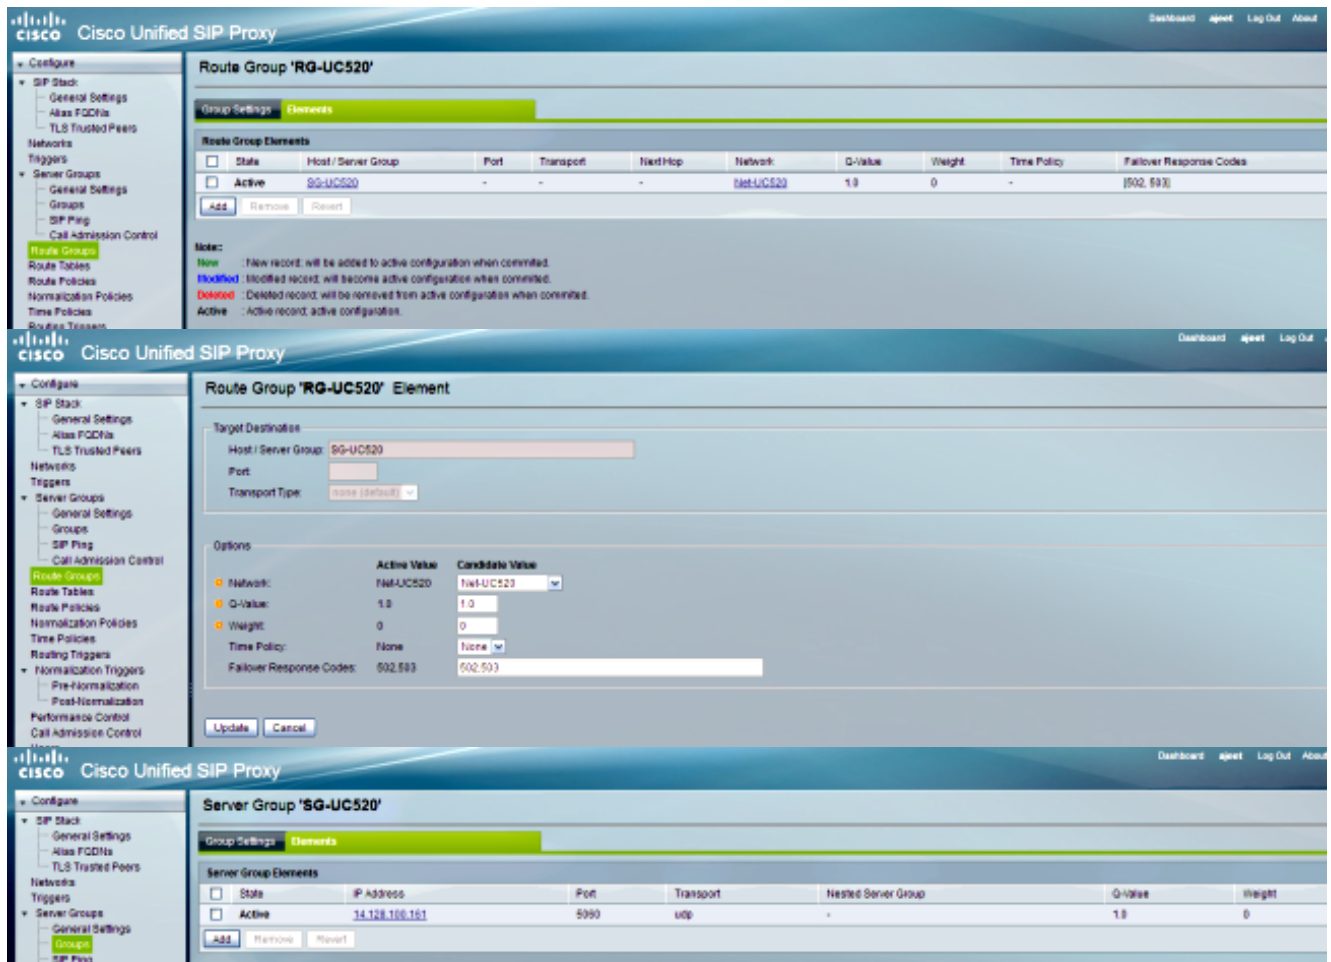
cisco Cisco Unified SIP Proxy

Dashboard ajeet Log Out About

Configure
SIP Stack
General Settings
Alias FQDNs
TLS Trusted Peers
Networks
Triggers
Server Groups
General Settings
Groups
SIP Ping
Call Admission Control
Route Groups
Route Tables
Route Policies
Normalization Policies
Time Policies
Routing Triggers

Route Group 'RG-UC520'

Group Settings Elements

Route Group Elements

| | State | Host / Server Group | Port | Transport | Next Hop | Network | Q-Value | Weight | Time Policy | Failover Response Codes |
|---|---|---|---|---|---|---|---|---|---|---|
| | Active | SG-UC520 | - | - | - | Net-UC520 | 1.0 | 0 | - | [502, 503] |

Add Remove Revert

Note:
New : New record: will be added to active configuration when commited.
Modified : Modified record: will become active configuration when commited.
Deleted : Deleted record: will be removed from active configuration when commited.
Active : Active record: active configuration.

cisco Cisco Unified SIP Proxy

Dashboard ajeet Log Out

Configure
SIP Stack
General Settings
Alias FQDNs
TLS Trusted Peers
Networks
Triggers
Server Groups
General Settings
Groups
SIP Ping
Call Admission Control
Route Groups
Route Tables
Route Policies
Normalization Policies
Time Policies
Routing Triggers
Normalization Triggers
Pre-Normalization
Post-Normalization
Performance Control
Call Admission Control

Route Group 'RG-UC520' Element

Target Destination
Host / Server Group: SG-UC520
Port
Transport Type: none (default)

Options

| | Active Value | Candidate Value |
|---|---|---|
| Network: | Net-UC520 | Net-UC520 |
| Q-Value: | 1.0 | 1.0 |
| Weight: | 0 | 0 |
| Time Policy: | None | None |
| Failover Response Codes: | 502,503 | 502,503 |

Update Cancel

cisco Cisco Unified SIP Proxy

Dashboard ajeet Log Out About

Configure
SIP Stack
General Settings
Alias FQDNs
TLS Trusted Peers
Networks
Triggers
Server Groups
General Settings
Groups
SIP Ping

Server Group 'SG-UC520'

Group Settings Elements

Server Group Elements

| | State | IP Address | Port | Transport | Nested Server Group | Q-Value | Weight |
|---|---|---|---|---|---|---|---|
| | Active | 14.128.100.161 | 5060 | udp | - | 1.0 | 0 |

Add Remove Revert